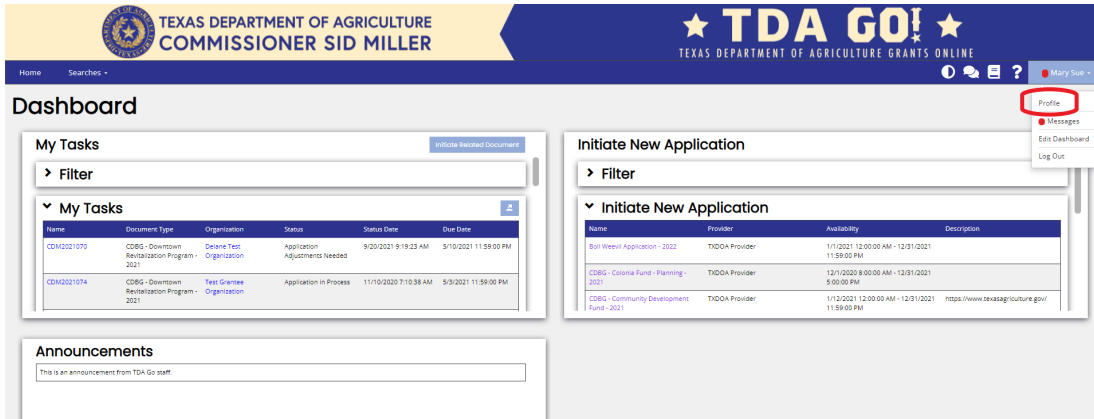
TEXAS DEPARTMENT OF AGRICULTURE
COMMISSIONER SID MILLER

★ TDA GO! ★
TEXAS DEPARTMENT OF AGRICULTURE GRANTS ONLINE

Home Searches ▾

Mary Sue ▾

Profile
Messages
Edit Dashboard
Log Out

Dashboard

My Tasks

Initiate Related Document

› Filter

˅ My Tasks

| Name | Document Type | Organization | Status | Status Date | Due Date |
|---|---|---|---|---|---|
| CDM2021070 | CDBG - Downtown Revitalization Program - 2021 | Delane Test Organization | Application Adjustments Needed | 9/20/2021 9:19:23 AM | 5/10/2021 11:59:00 PM |
| CDM2021074 | CDBG - Downtown Revitalization Program - 2021 | Test Grantee Organization | Application in Process | 11/10/2020 7:10:38 AM | 5/3/2021 11:59:00 PM |

Initiate New Application

› Filter

˅ Initiate New Application

| Name | Provider | Availability | Description |
|---|---|---|---|
| Boll Weevil Application - 2022 | TXDOA Provider | 1/1/2021 12:00:00 AM - 12/31/2021 11:59:00 PM | |
| CDBG - Colonia Fund - Planning - 2021 | TXDOA Provider | 12/1/2020 8:00:00 AM - 12/31/2021 5:00:00 PM | |
| CDBG - Community Development Fund - 2021 | TXDOA Provider | 1/12/2021 12:00:00 AM - 12/31/2021 11:59:00 PM | https://www.texasagriculture.gov/ |

Announcements

This is an announcement from TDA Go staff.